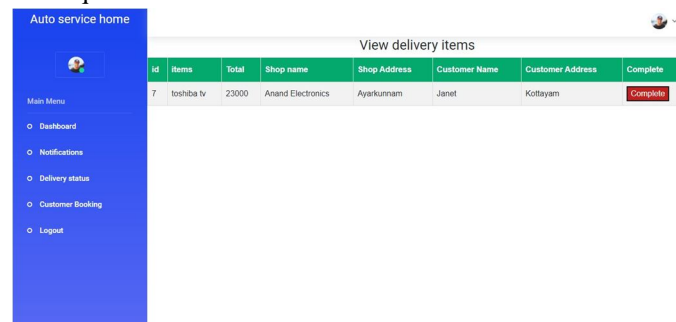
Auto service home

Main Menu

Dashboard

Notifications

Delivery status

Customer Booking

Logout

View delivery items

| id | items | Total | Shop name | Shop Address | Customer Name | Customer Address | Complete |
|---|---|---|---|---|---|---|---|
| 7 | toshiba tv | 23000 | Anand Electronics | Ayarkunnam | Janet | Kottayam | Complete |